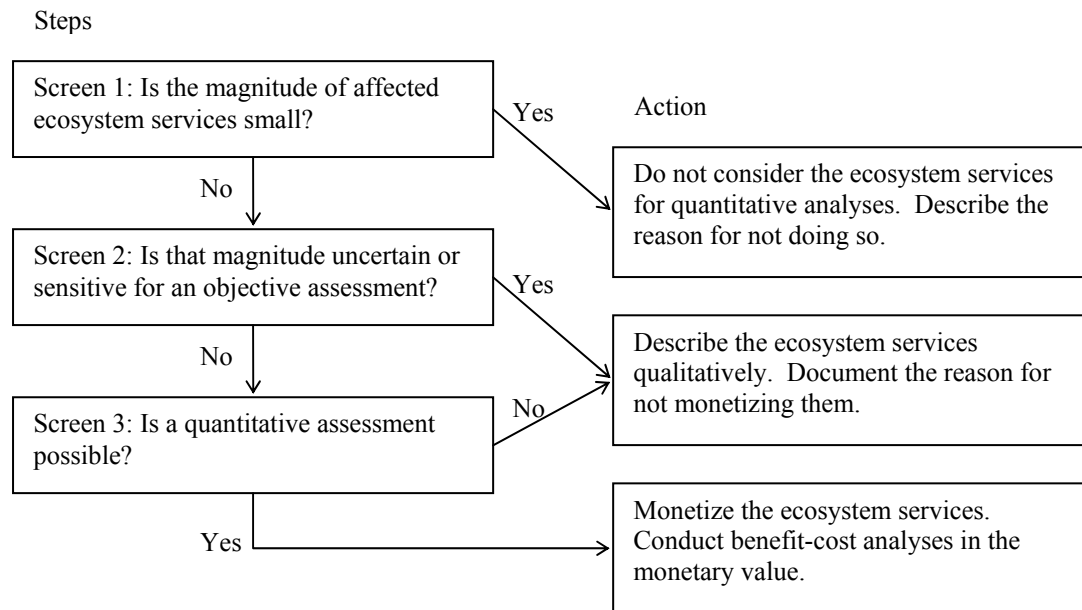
Steps

Screen 1: Is the magnitude of affected ecosystem services small?

Yes

Action

Do not consider the ecosystem services for quantitative analyses. Describe the reason for not doing so.

No

Screen 2: Is that magnitude uncertain or sensitive for an objective assessment?

Yes

Describe the ecosystem services qualitatively. Document the reason for not monetizing them.

No

No

Screen 3: Is a quantitative assessment possible?

Yes

Monetize the ecosystem services. Conduct benefit-cost analyses in the monetary value.